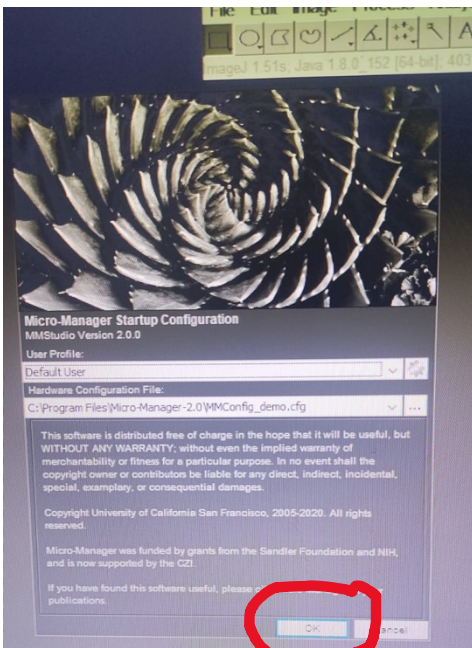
File Edit Image Process

ImageJ 1.51s; Java 1.8.0_152 [64-bit]; 403

Micro-Manager Startup Configuration
MMStudio Version 2.0.0

User Profile:
Default User

Hardware Configuration File:
C:\Program Files\Micro-Manager-2.0\MMConfig_demo.cfg

This software is distributed free of charge in the hope that it will be useful, but WITHOUT ANY WARRANTY; without even the implied warranty of merchantability or fitness for a particular purpose. In no event shall the copyright owner or contributors be liable for any direct, indirect, incidental, special, examplary, or consequential damages.

Copyright University of California San Francisco, 2005-2020. All rights reserved.

Micro-Manager was funded by grants from the Sandler Foundation and NIH, and is now supported by the CZI.

If you have found this software useful, please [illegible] publications.

OK Cancel